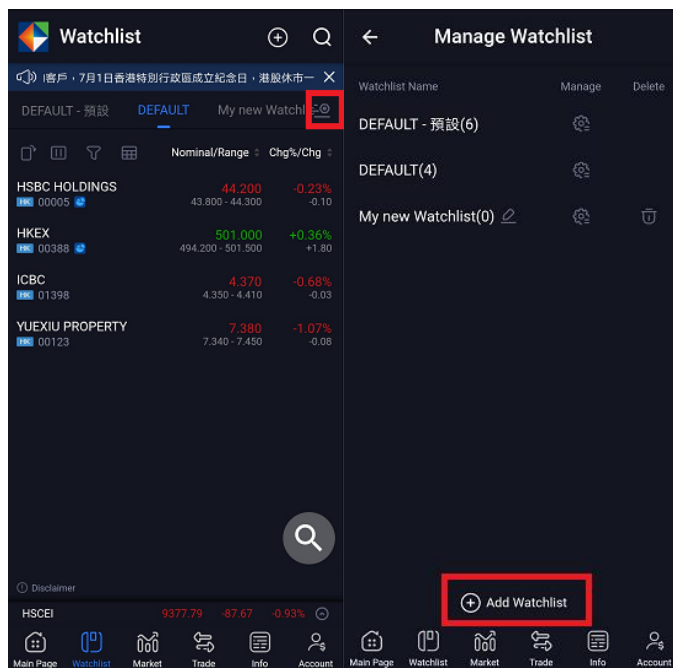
Watchlist

|客戶，7月1日香港特別行政區成立紀念日，港股休市一

DEFAULT - 預設 DEFAULT My new Watchl

Nominal/Range Chg%/Chg

| | | |
|---|---|---|
| HSBC HOLDINGS HK 00005 | 44.200 43.800 - 44.300 | -0.23% -0.10 |
| HKEX HK 00388 | 501.000 494.200 - 501.500 | +0.36% +1.80 |
| ICBC HK 01398 | 4.370 4.350 - 4.410 | -0.68% -0.03 |
| YUEXIU PROPERTY HK 00123 | 7.380 7.340 - 7.450 | -1.07% -0.08 |

Disclaimer

HSCEI 9377.79 -87.67 -0.93%

Main Page Watchlist Market Trade Info Account

Manage Watchlist

Watchlist Name Manage Delete

DEFAULT - 預設(6)

DEFAULT(4)

My new Watchlist(0)

Add Watchlist

Main Page Watchlist Market Trade Info Account